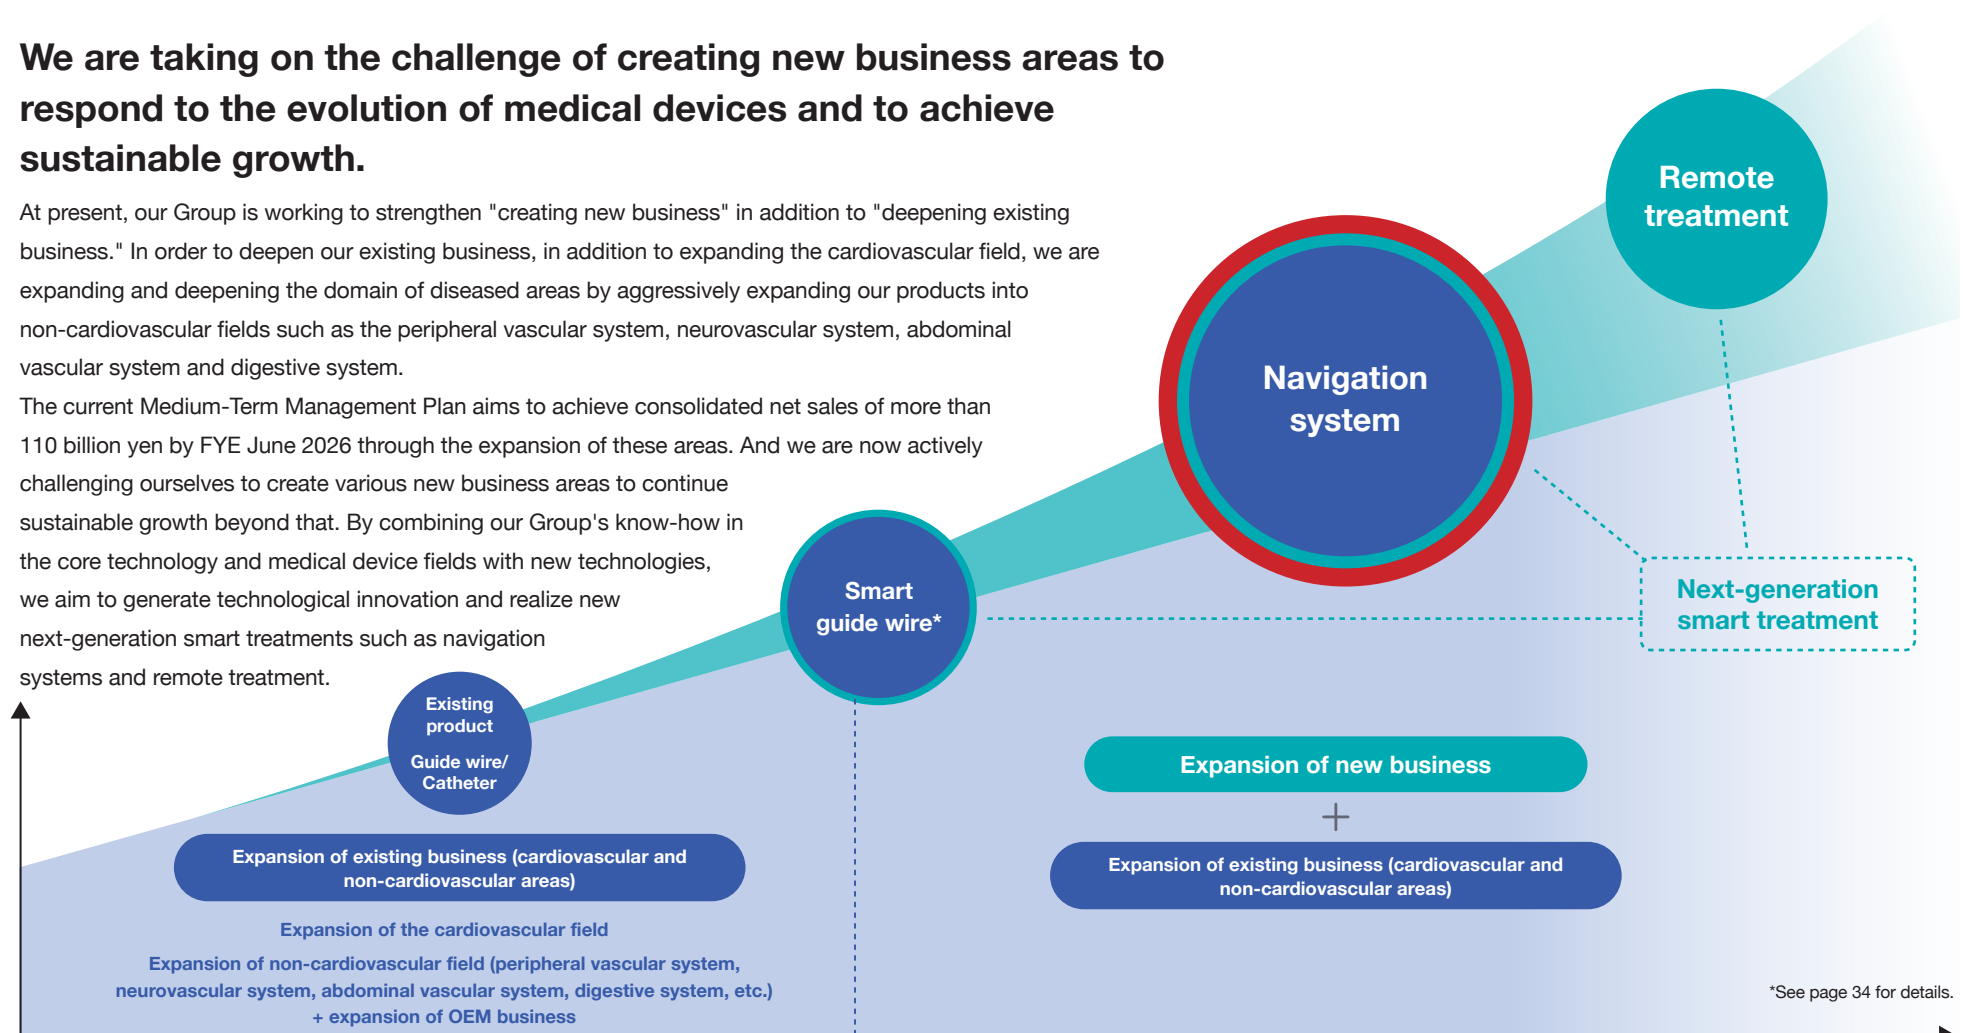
We are taking on the challenge of creating new business areas to respond to the evolution of medical devices and to achieve sustainable growth.

At present, our Group is working to strengthen "creating new business" in addition to "deepening existing business." In order to deepen our existing business, in addition to expanding the cardiovascular field, we are expanding and deepening the domain of diseased areas by aggressively expanding our products into non-cardiovascular fields such as the peripheral vascular system, neurovascular system, abdominal vascular system and digestive system.
The current Medium-Term Management Plan aims to achieve consolidated net sales of more than 110 billion yen by FYE June 2026 through the expansion of these areas. And we are now actively challenging ourselves to create various new business areas to continue sustainable growth beyond that. By combining our Group's know-how in the core technology and medical device fields with new technologies, we aim to generate technological innovation and realize new next-generation smart treatments such as navigation systems and remote treatment.

Remote treatment

Navigation system

Smart guide wire*

Next-generation smart treatment

Existing product

Guide wire/ Catheter

Expansion of existing business (cardiovascular and non-cardiovascular areas)

Expansion of the cardiovascular field

Expansion of non-cardiovascular field (peripheral vascular system, neurovascular system, abdominal vascular system, digestive system, etc.) + expansion of OEM business

Expansion of new business

+

Expansion of existing business (cardiovascular and non-cardiovascular areas)

*See page 34 for details.